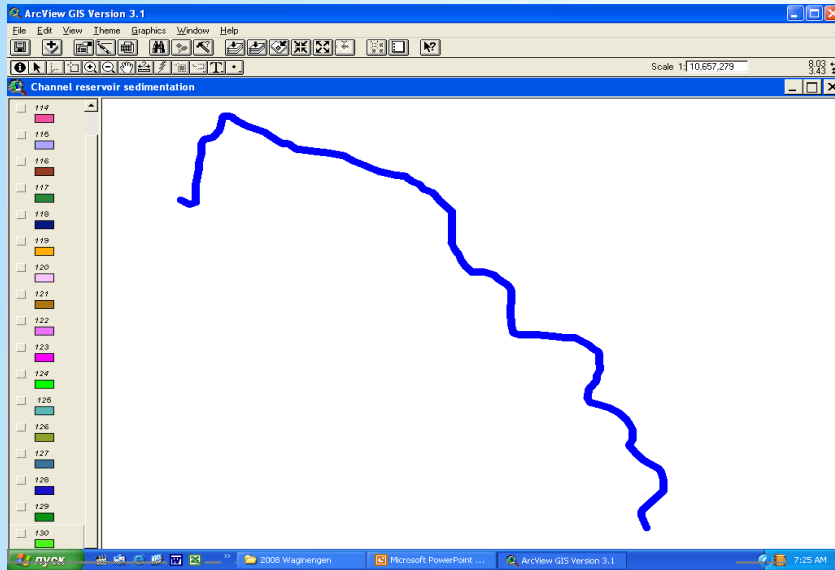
ArcView GIS Version 3.1

File Edit View Theme Graphics Window Help

Scale 1: 10,657,279

8.03
3.43

Channel reservoir sedimentation

114
115
116
117
118
119
120
121
122
123
124
125
126
127
128
129
130

пуск

2008 Waginengen

Microsoft PowerPoint ...

ArcView GIS Version 3.1

7:25 AM